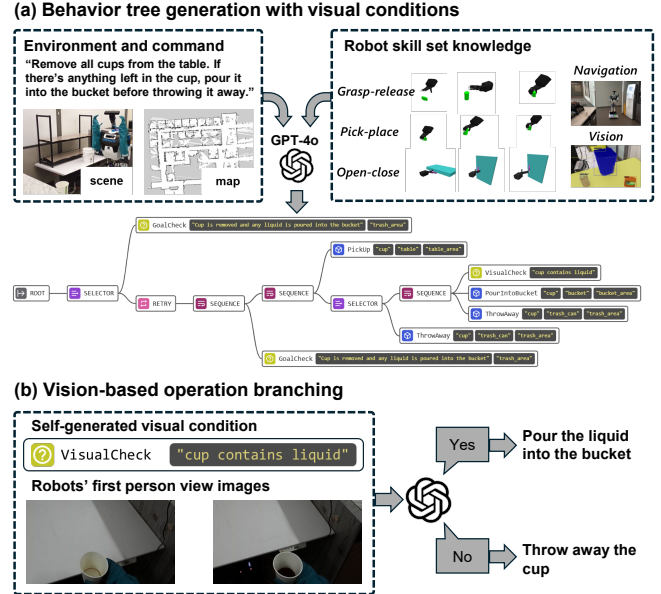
(a) Behavior tree generation with visual conditions

Environment and command

"Remove all cups from the table. If there's anything left in the cup, pour it into the bucket before throwing it away."

scene

map

GPT-4o

Robot skill set knowledge

Grasp-release

Pick-place

Open-close

Navigation

Vision

ROOT

SELECTOR

GoalCheck "Cup is removed and any liquid is poured into the bucket" "trash_area"

RETRY

SEQUENCE

SEQUENCE

PickUp "cup" "table" "table_area"

SELECTOR

SEQUENCE

VisualCheck "cup contains liquid"

PourIntoBucket "cup" "bucket" "bucket_area"

ThrowAway "cup" "trash_can" "trash_area"

ThrowAway "cup" "trash_can" "trash_area"

GoalCheck "Cup is removed and any liquid is poured into the bucket" "trash_area"

(b) Vision-based operation branching

Self-generated visual condition

VisualCheck "cup contains liquid"

Robots' first person view images

Yes

Pour the liquid into the bucket

No

Throw away the cup